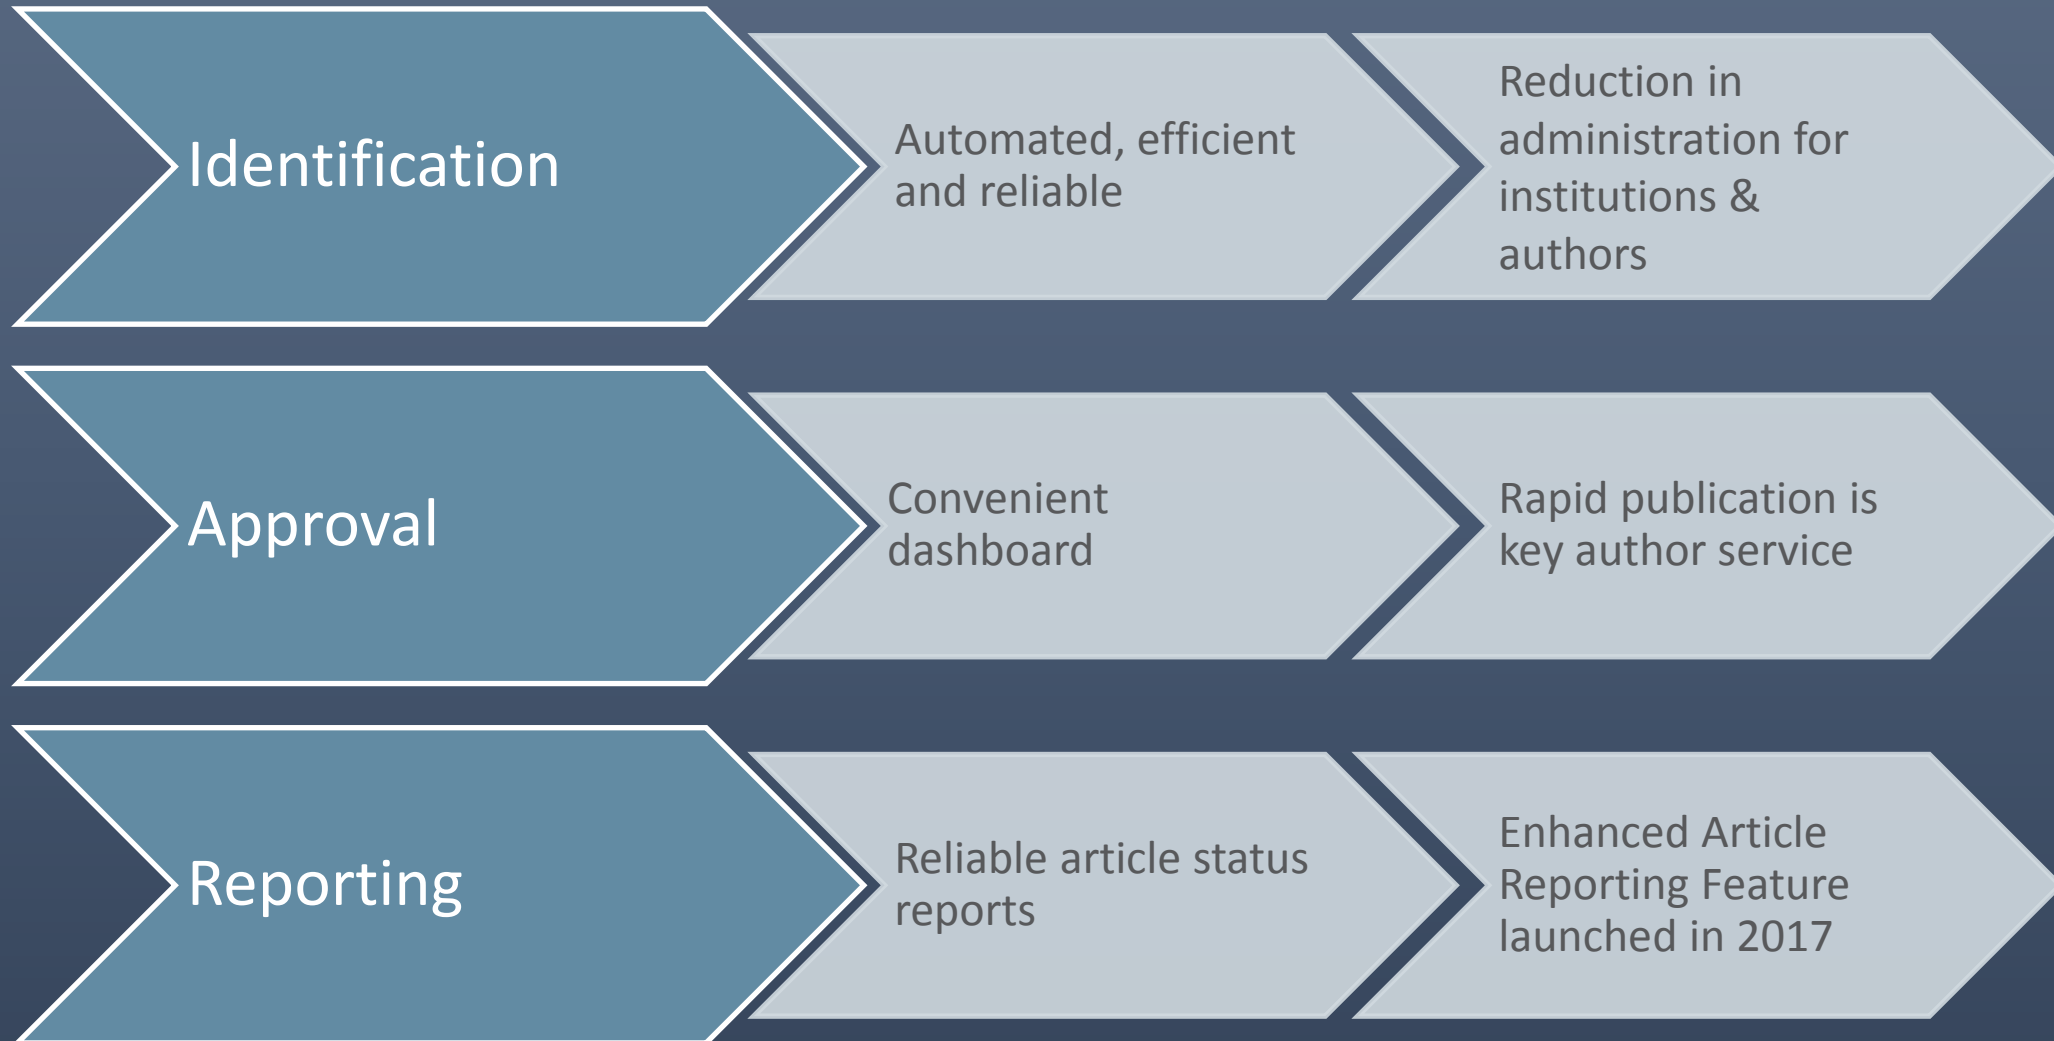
Identification

Automated, efficient and reliable

Reduction in administration for institutions & authors

Approval

Convenient dashboard

Rapid publication is key author service

Reporting

Reliable article status reports

Enhanced Article Reporting Feature launched in 2017